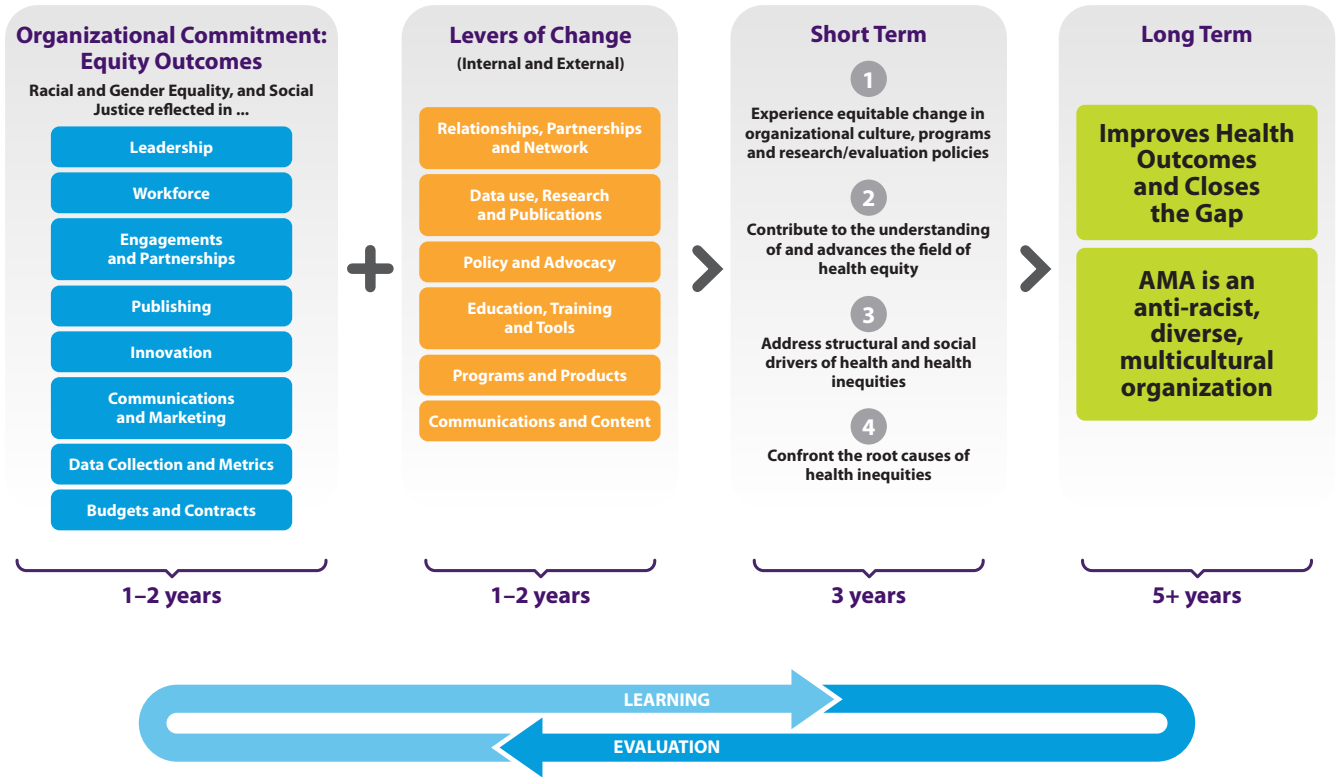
Organizational Commitment: Equity Outcomes

Racial and Gender Equality, and Social Justice reflected in ...

Leadership

Workforce

Engagements and Partnerships

Publishing

Innovation

Communications and Marketing

Data Collection and Metrics

Budgets and Contracts

1–2 years

Levers of Change

(Internal and External)

Relationships, Partnerships and Network

Data use, Research and Publications

Policy and Advocacy

Education, Training and Tools

Programs and Products

Communications and Content

1–2 years

Short Term

1

Experience equitable change in organizational culture, programs and research/evaluation policies

2

Contribute to the understanding of and advances the field of health equity

3

Address structural and social drivers of health and health inequities

4

Confront the root causes of health inequities

3 years

Long Term

Improves Health Outcomes and Closes the Gap

AMA is an anti-racist, diverse, multicultural organization

5+ years

LEARNING

EVALUATION